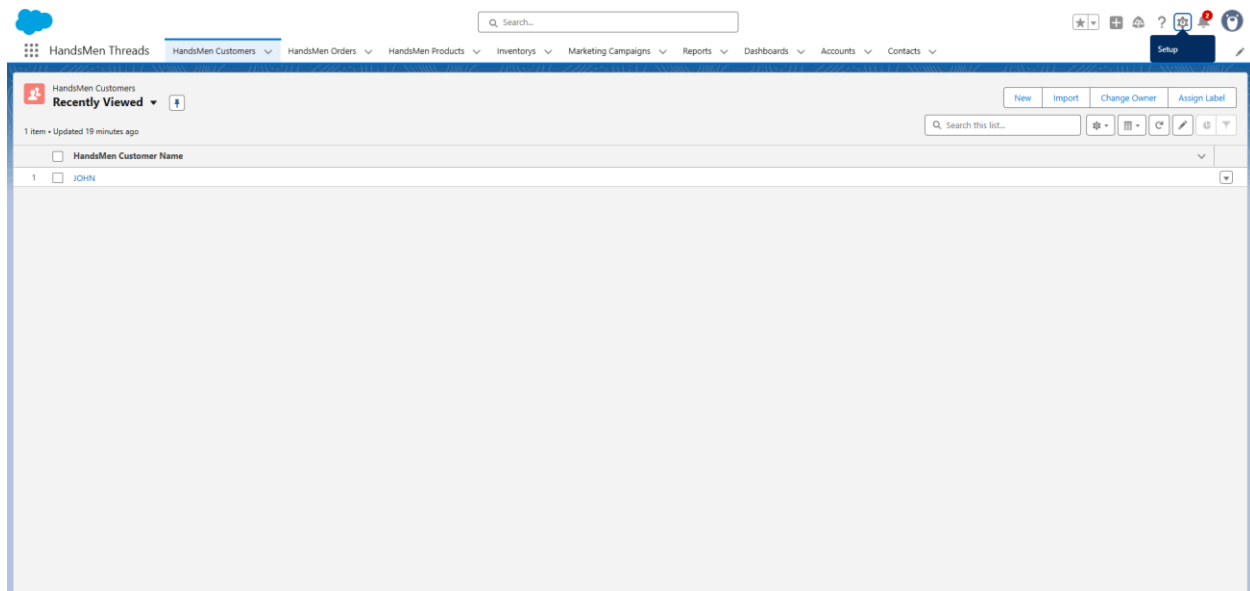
Search...

2

Setup

HandsMen Threads HandsMen Customers HandsMen Orders HandsMen Products Inventorys Marketing Campaigns Reports Dashboards Accounts Contacts

HandsMen Customers
Recently Viewed

New Import Change Owner Assign Label

Search this list...

1 item • Updated 19 minutes ago

| | HandsMen Customer Name |
|---|---|
| 1 | JOHN |